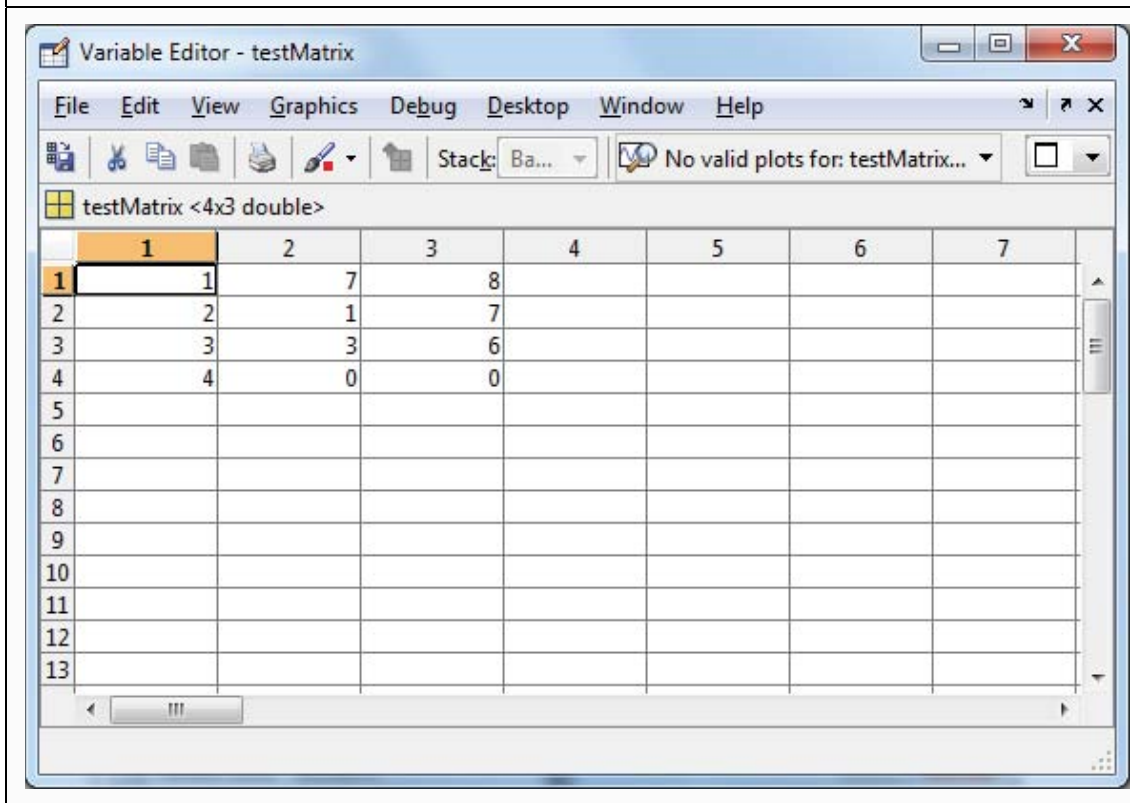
Variable Editor - testMatrix

File Edit View Graphics Debug Desktop Window Help

Stack: Ba... No valid plots for: testMatrix...

testMatrix <4x3 double>

| | 1 | 2 | 3 | 4 | 5 | 6 | 7 |
|---|---|---|---|---|---|---|---|
| 1 | 1 | 7 | 8 | | | | |
| 2 | 2 | 1 | 7 | | | | |
| 3 | 3 | 3 | 6 | | | | |
| 4 | 4 | 0 | 0 | | | | |
| 5 | | | | | | | |
| 6 | | | | | | | |
| 7 | | | | | | | |
| 8 | | | | | | | |
| 9 | | | | | | | |
| 10 | | | | | | | |
| 11 | | | | | | | |
| 12 | | | | | | | |
| 13 | | | | | | | |